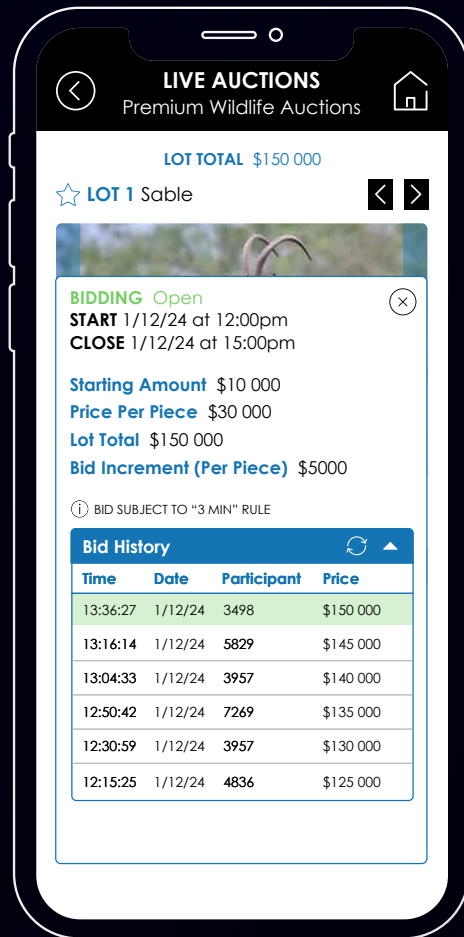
LIVE AUCTIONS
Premium Wildlife Auctions

LOT TOTAL $150 000

LOT 1 Sable

BIDDING Open
START 1/12/24 at 12:00pm
CLOSE 1/12/24 at 15:00pm

Starting Amount $10 000
Price Per Piece $30 000
Lot Total $150 000
Bid Increment (Per Piece) $5000

BID SUBJECT TO "3 MIN" RULE

Bid History

| Time | Date | Participant | Price |
|---|---|---|---|
| 13:36:27 | 1/12/24 | 3498 | $150 000 |
| 13:16:14 | 1/12/24 | 5829 | $145 000 |
| 13:04:33 | 1/12/24 | 3957 | $140 000 |
| 12:50:42 | 1/12/24 | 7269 | $135 000 |
| 12:30:59 | 1/12/24 | 3957 | $130 000 |
| 12:15:25 | 1/12/24 | 4836 | $125 000 |